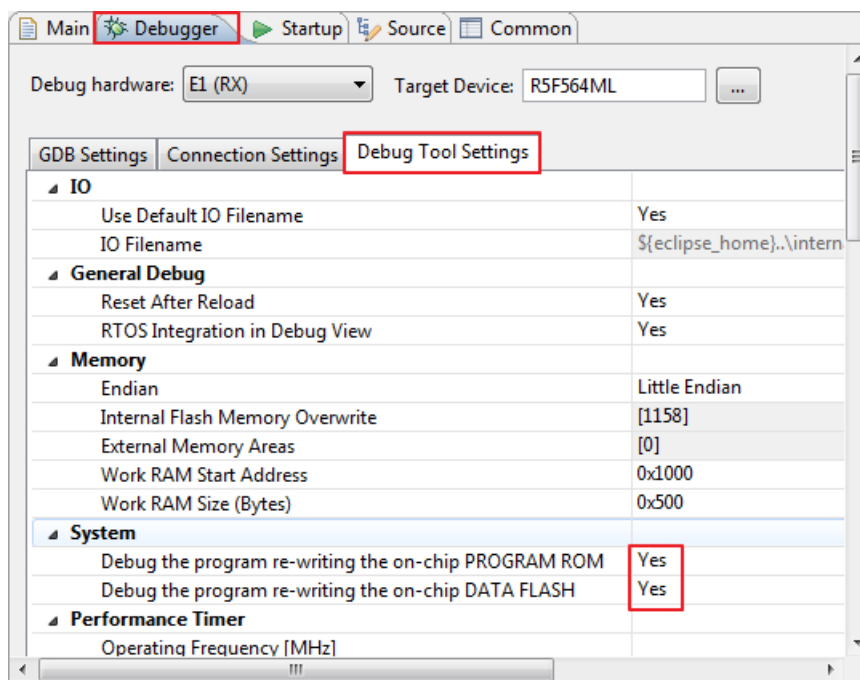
Main | Debugger | Startup | Source | Common

Debug hardware: E1 (RX)   Target Device: R5F564ML   ...

GDB Settings | Connection Settings | Debug Tool Settings

| | |
|---|---|
| IO | |
| Use Default IO Filename | Yes |
| IO Filename | ${eclipse_home}..\intern |
| General Debug | |
| Reset After Reload | Yes |
| RTOS Integration in Debug View | Yes |
| Memory | |
| Endian | Little Endian |
| Internal Flash Memory Overwrite | [1158] |
| External Memory Areas | [0] |
| Work RAM Start Address | 0x1000 |
| Work RAM Size (Bytes) | 0x500 |
| System | |
| Debug the program re-writing the on-chip PROGRAM ROM | Yes |
| Debug the program re-writing the on-chip DATA FLASH | Yes |
| Performance Timer | |
| Operating Frequency [MHz] | |